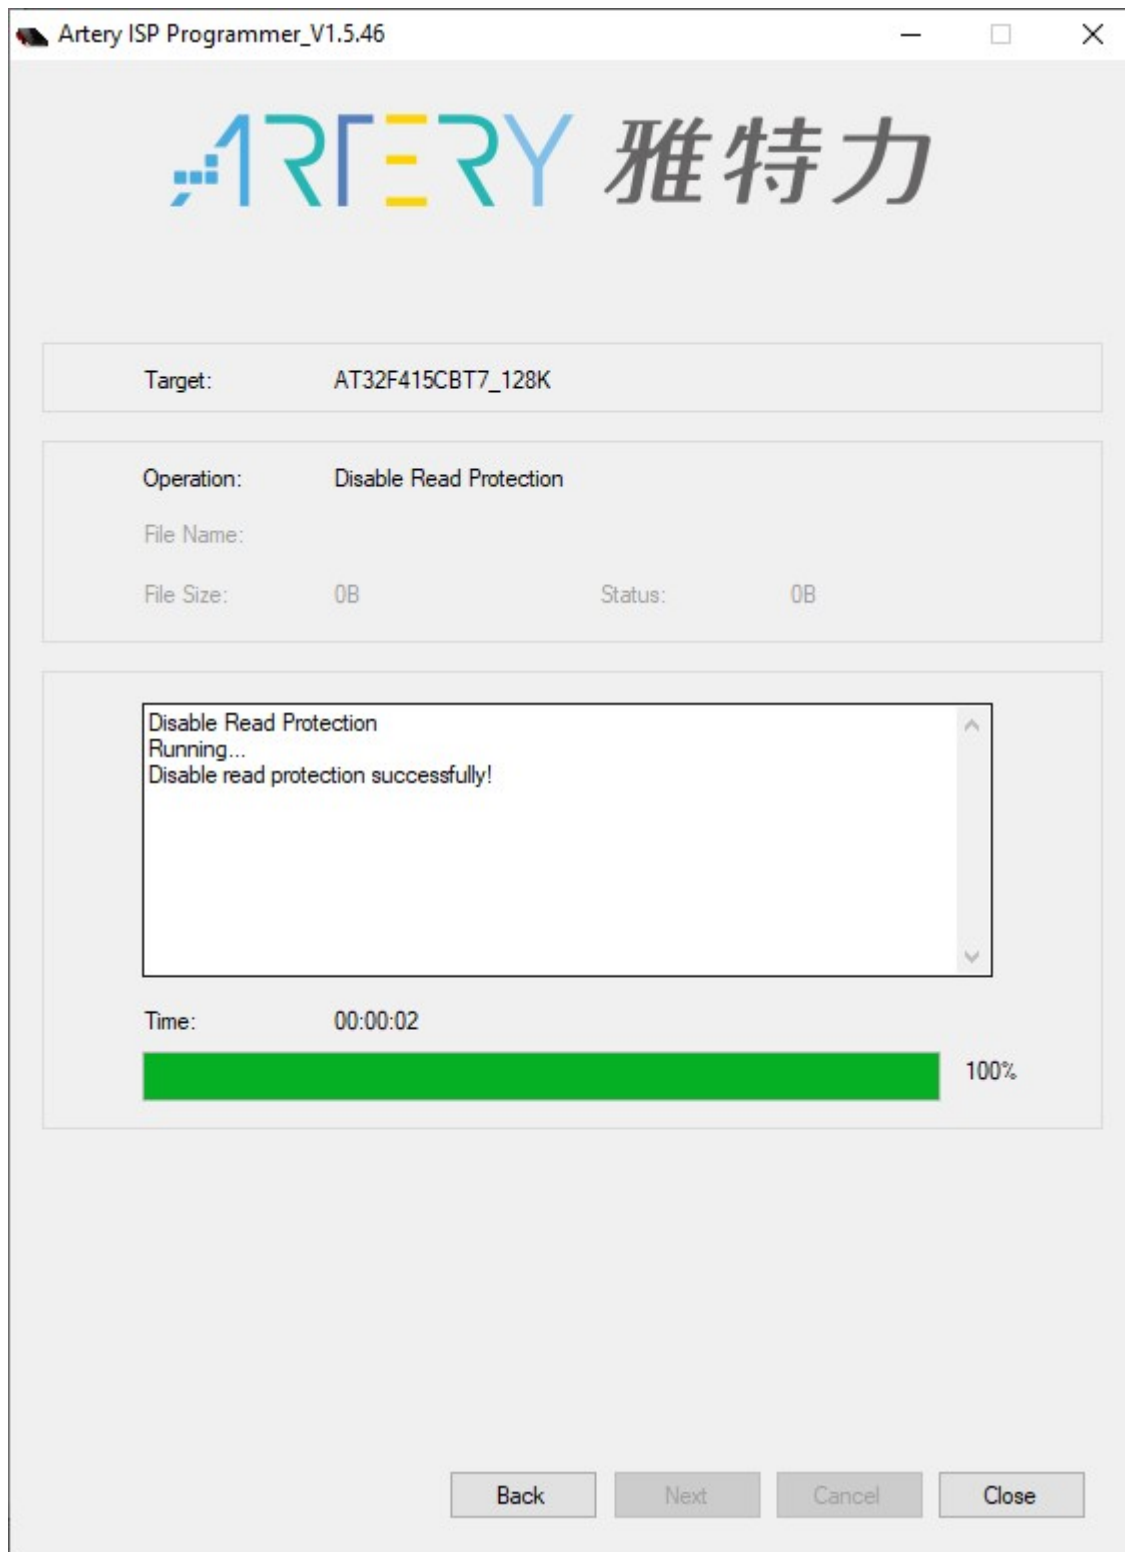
Artery ISP Programmer_V1.5.46

ARTERY 雅特力

Target: AT32F415CBT7_128K

Operation: Disable Read Protection

File Name:

File Size: 0B Status: 0B

Disable Read Protection
Running...
Disable read protection successfully!

Time: 00:00:02

100%

Back Next Cancel Close